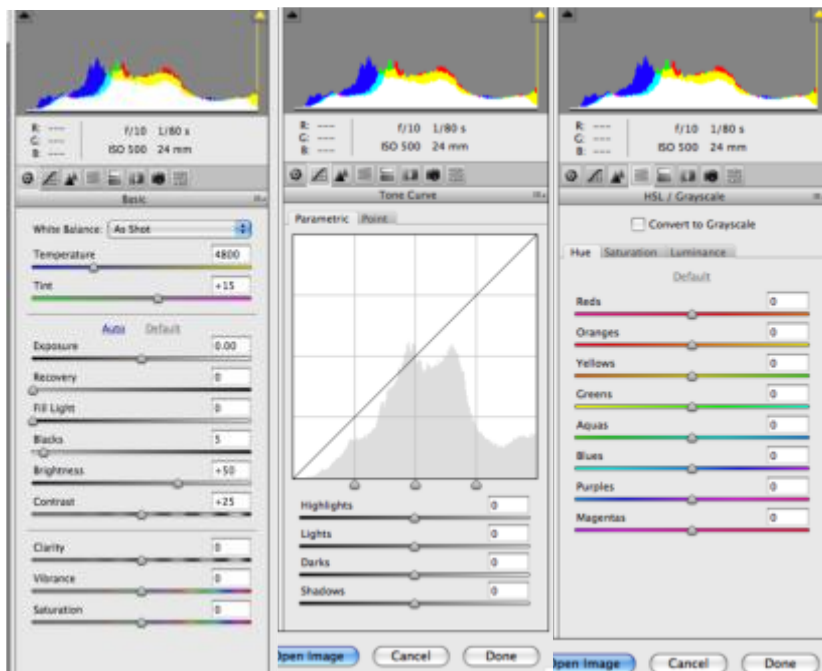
R: ---
G: ---
B: ---
f/10 1/80 s
ISO 500 24 mm

Basic

White Balance: As Shot

Temperature 4800

Tint +15

Auto Default

Exposure 0.00

Recovery 0

Fill Light 0

Blacks 5

Brightness +50

Contrast +25

Clarity 0

Vibrance 0

Saturation 0

R: ---
G: ---
B: ---
f/10 1/80 s
ISO 500 24 mm

Tone Curve

Parametric Point

Highlights 0

Lights 0

Darks 0

Shadows 0

Open Image Cancel Done

R: ---
G: ---
B: ---
f/10 1/80 s
ISO 500 24 mm

HSL / Grayscale

Convert to Grayscale

Hue Saturation Luminance

Default

Reds 0

Oranges 0

Yellows 0

Greens 0

Aquas 0

Blues 0

Purples 0

Magentas 0

Open Image Cancel Done